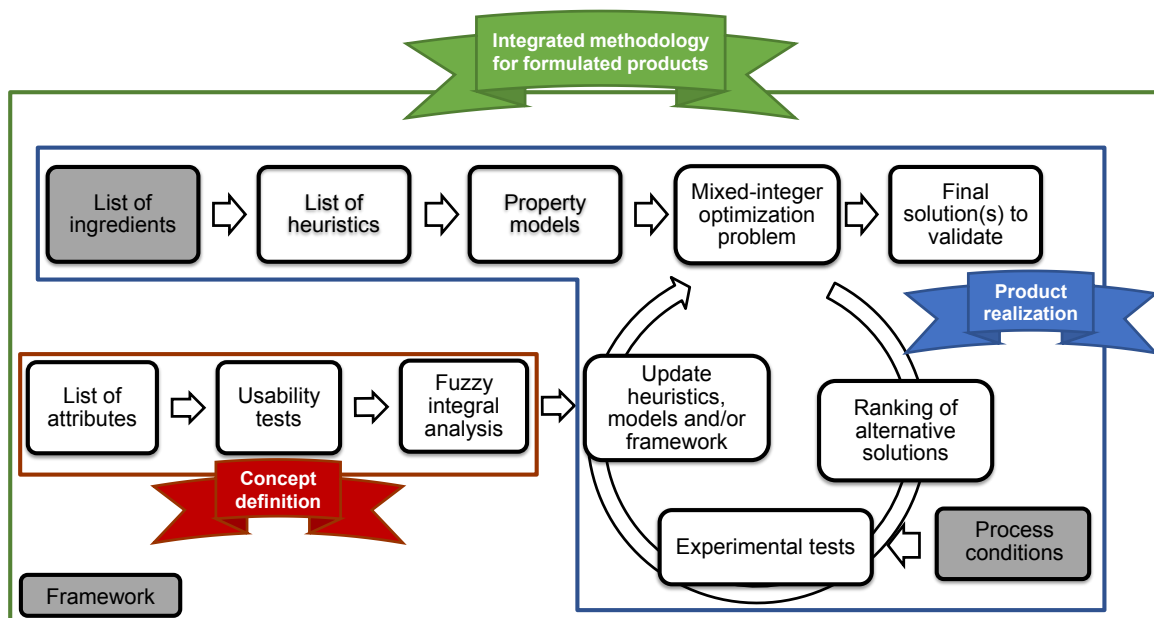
Integrated methodology for formulated products

List of ingredients

List of heuristics

Property models

Mixed-integer optimization problem

Final solution(s) to validate

Product realization

List of attributes

Usability tests

Fuzzy integral analysis

Update heuristics, models and/or framework

Ranking of alternative solutions

Concept definition

Experimental tests

Process conditions

Framework